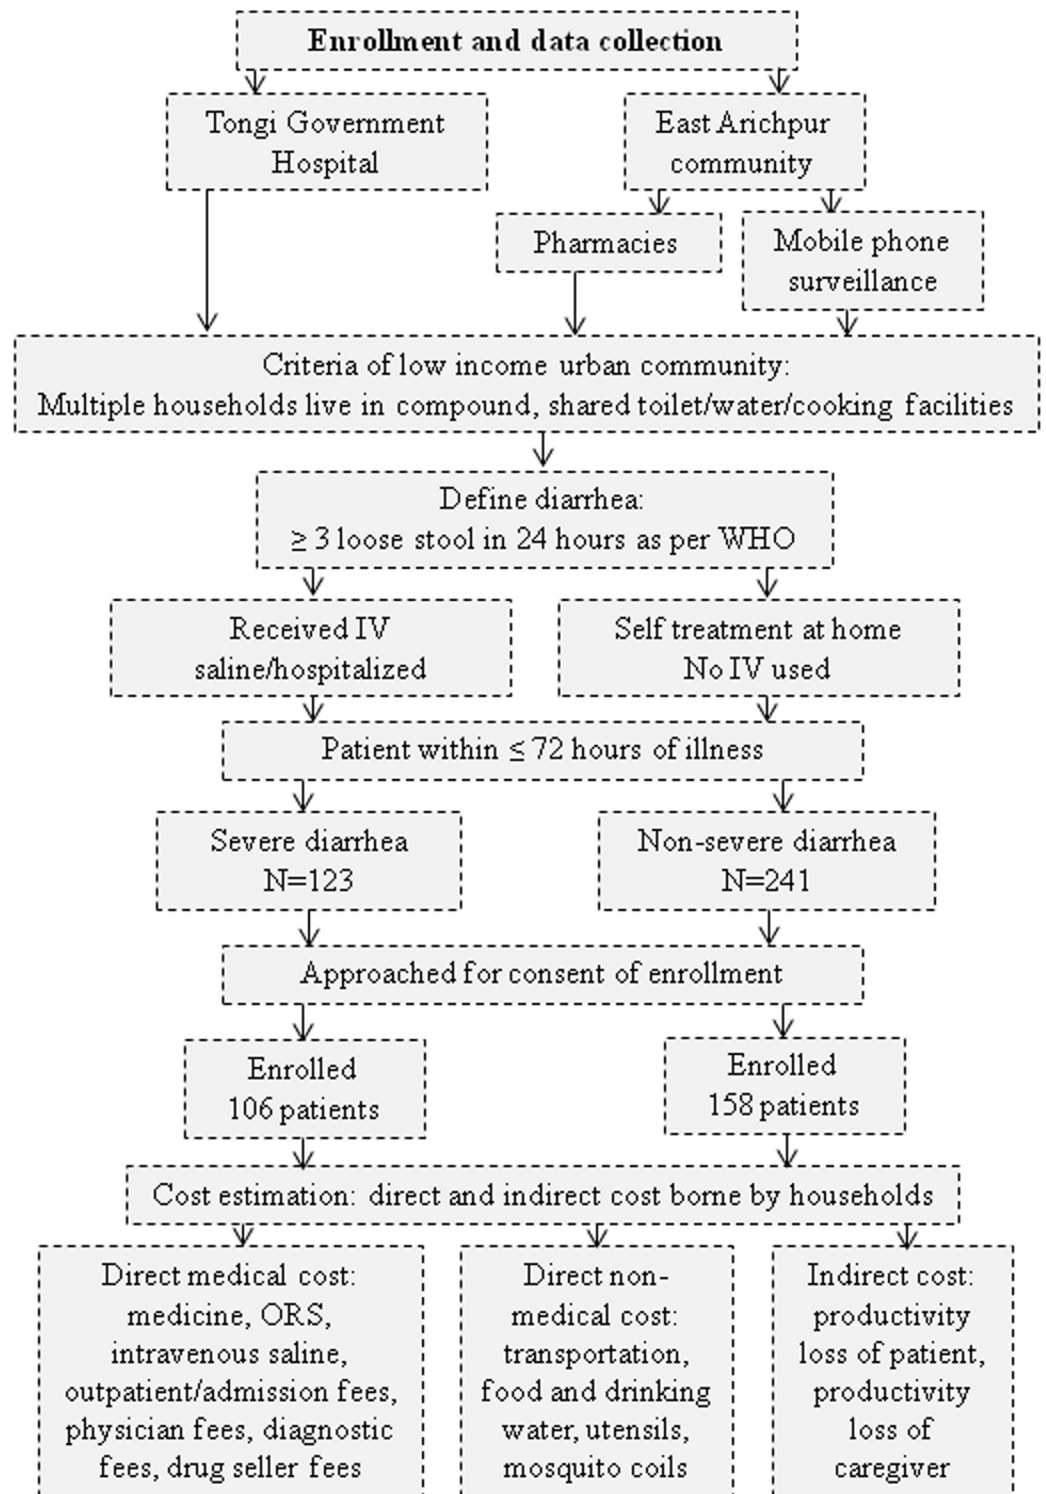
Enrollment and data collection

Tongi Government Hospital

East Arichpur community

Pharmacies

Mobile phone surveillance

Criteria of low income urban community:
Multiple households live in compound, shared toilet/water/cooking facilities

Define diarrhea:
$\geq$ 3 loose stool in 24 hours as per WHO

Received IV saline/hospitalized

Self treatment at home
No IV used

Patient within $\leq$ 72 hours of illness

Severe diarrhea
N=123

Non-severe diarrhea
N=241

Approached for consent of enrollment

Enrolled
106 patients

Enrolled
158 patients

Cost estimation: direct and indirect cost borne by households

Direct medical cost: medicine, ORS, intravenous saline, outpatient/admission fees, physician fees, diagnostic fees, drug seller fees

Direct non-medical cost: transportation, food and drinking water, utensils, mosquito coils

Indirect cost: productivity loss of patient, productivity loss of caregiver